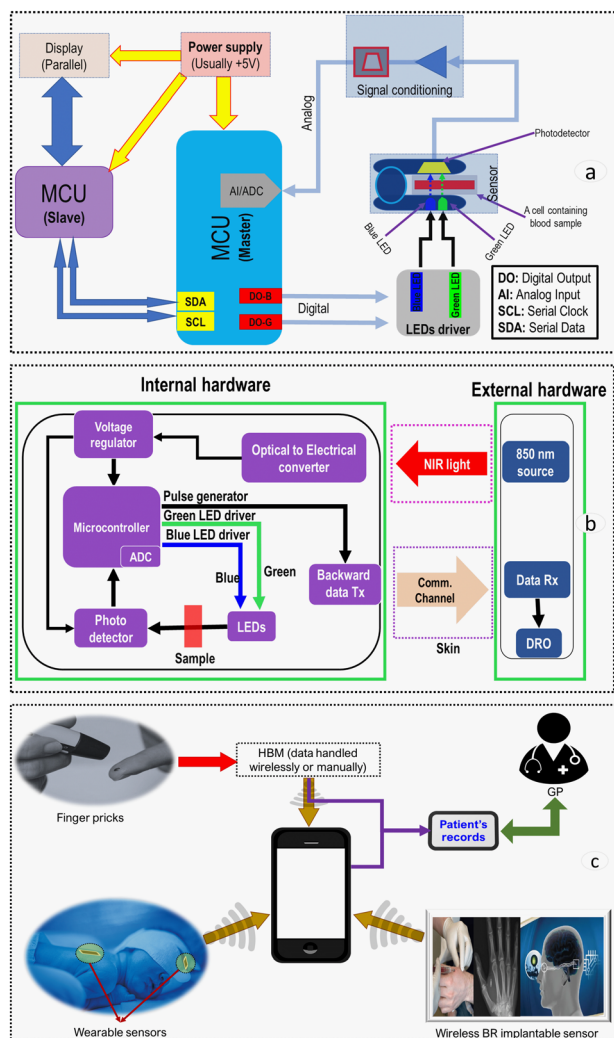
Display (Parallel)

Power supply (Usually +5V)

Signal conditioning

Analog

Photodetector

MCU (Slave)

MCU (Master)

AI/ADC

Sensor

a

Blue LED

Green LED

A cell containing blood sample

SDA

SCL

DO-B

DO-G

Digital

Blue LED

Green LED

LEDs driver

DO: Digital Output
AI: Analog Input
SCL: Serial Clock
SDA: Serial Data

Internal hardware

External hardware

Voltage regulator

Optical to Electrical converter

NIR light

850 nm source

Microcontroller

ADC

Pulse generator

Green LED driver

Blue LED driver

Blue

Green

Backward data Tx

Comm. Channel

Data Rx

b

Photo detector

LEDs

Sample

Skin

DRO

HBM (data handled wirelessly or manually)

GP

Finger pricks

Patient's records

c

Wearable sensors

Wireless BR implantable sensor